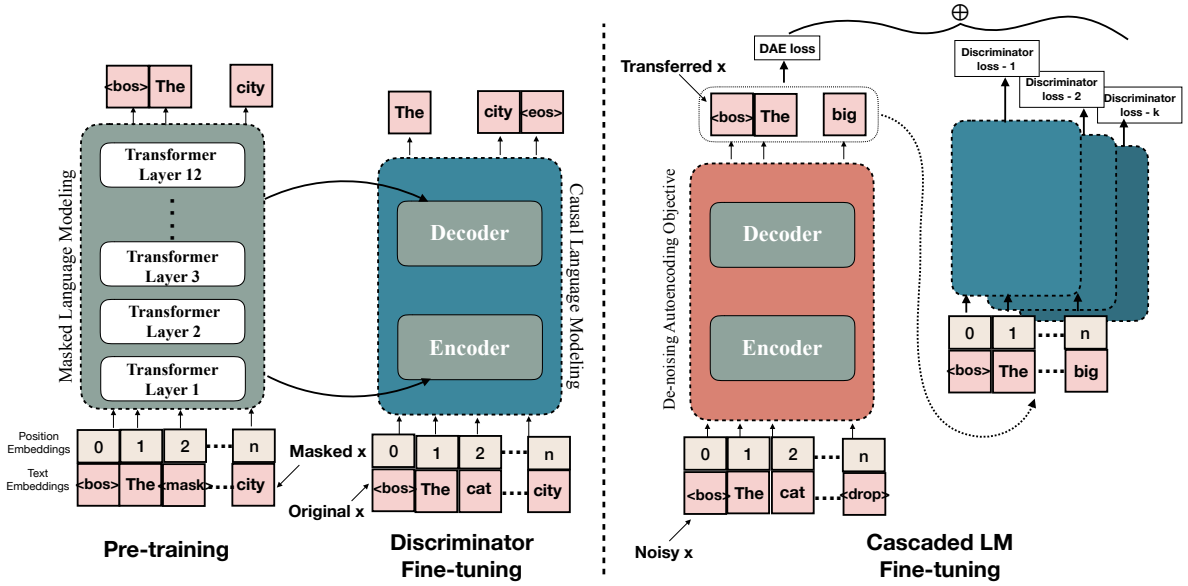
<bos> The city

Masked Language Modeling

Transformer Layer 12

Transformer Layer 3

Transformer Layer 2

Transformer Layer 1

Position Embeddings

Text Embeddings

0 1 2 n

<bos> The <mask> city

Pre-training

The city <eos>

Causal Language Modeling

Decoder

Encoder

Masked x

Original x

0 1 2 n

<bos> The cat city

Discriminator Fine-tuning

$\oplus$

DAE loss

Transferred x

<bos> The big

De-noising Autoencoding Objective

Decoder

Encoder

0 1 2 n

<bos> The cat <drop>

Noisy x

Discriminator loss - 1

Discriminator loss - 2

Discriminator loss - k

0 1 n

<bos> The big

Cascaded LM Fine-tuning